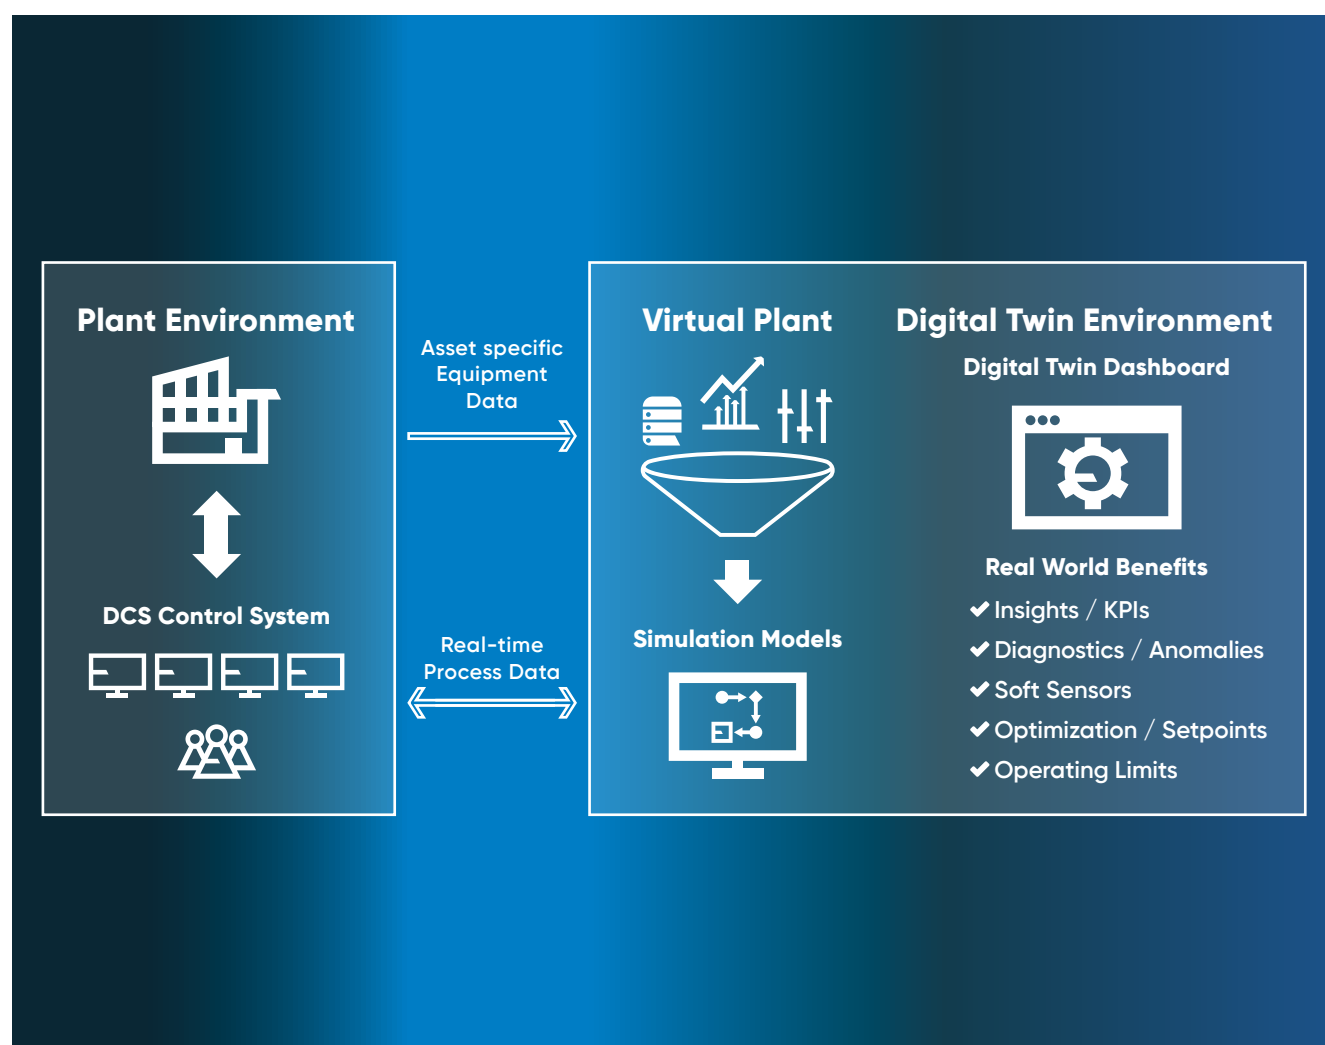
Plant Environment

DCS Control System

Asset specific Equipment Data

Real-time Process Data

Virtual Plant

Simulation Models

Digital Twin Environment

Digital Twin Dashboard

Real World Benefits

✔ Insights / KPIs
✔ Diagnostics / Anomalies
✔ Soft Sensors
✔ Optimization / Setpoints
✔ Operating Limits